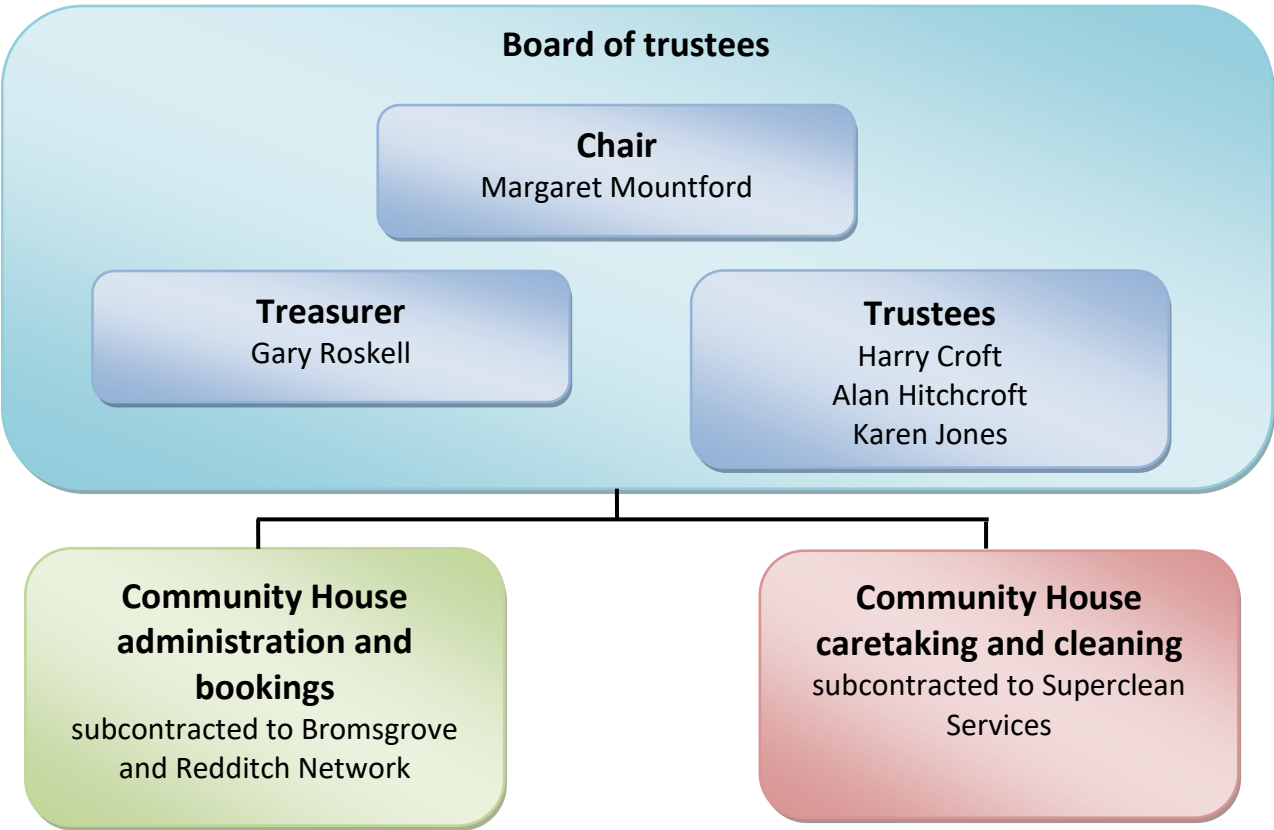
Board of trustees

Chair
Margaret Mountford

Treasurer
Gary Roskell

Trustees
Harry Croft
Alan Hitchcroft
Karen Jones

Community House administration and bookings
subcontracted to Bromsgrove and Redditch Network

Community House caretaking and cleaning
subcontracted to Superclean Services